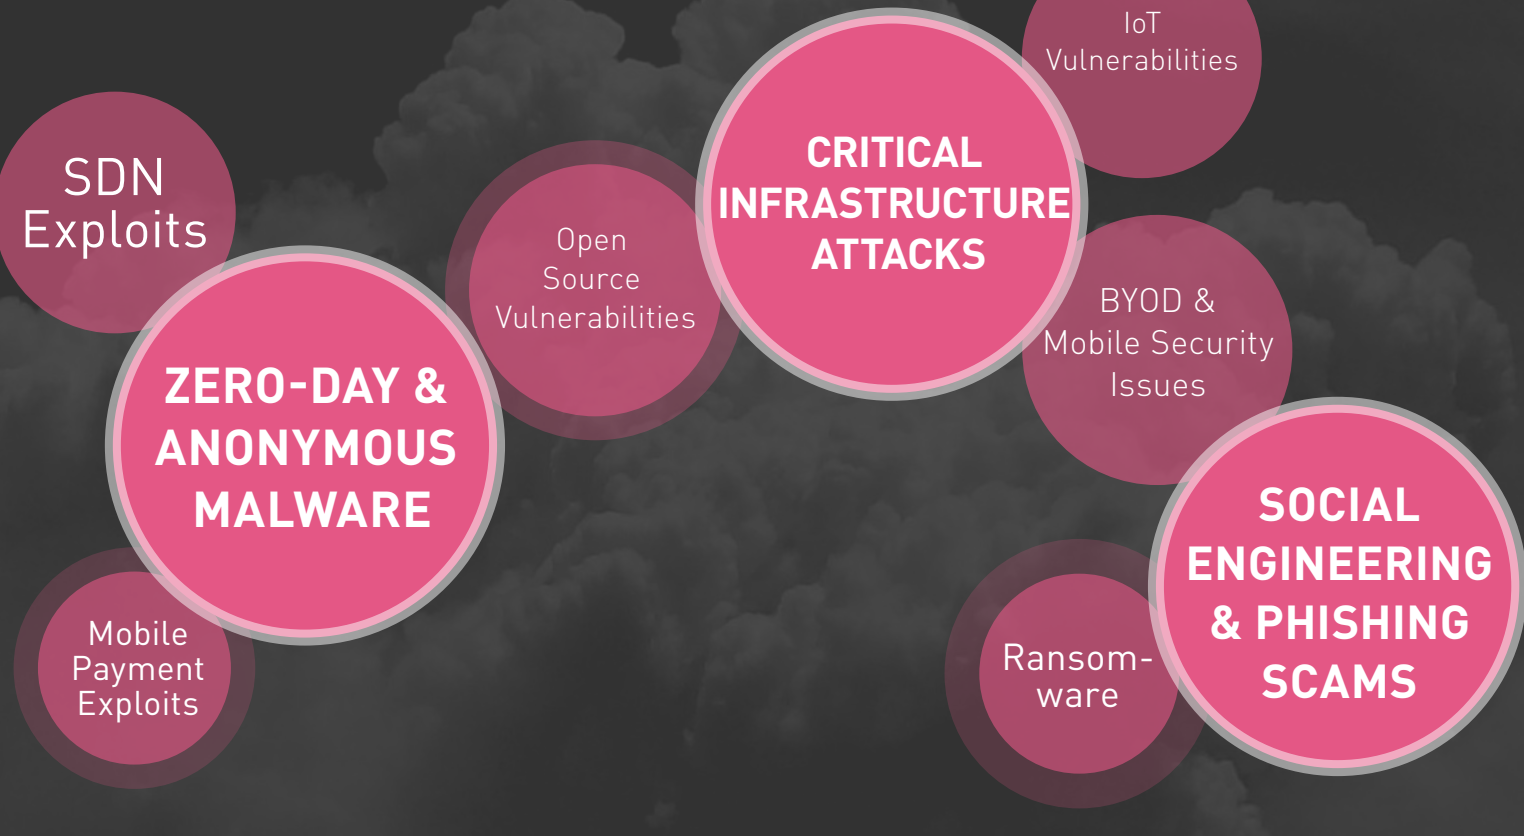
SDN Exploits

ZERO-DAY & ANONYMOUS MALWARE

Mobile Payment Exploits

Open Source Vulnerabilities

CRITICAL INFRASTRUCTURE ATTACKS

IoT Vulnerabilities

BYOD & Mobile Security Issues

Ransom-ware

SOCIAL ENGINEERING & PHISHING SCAMS